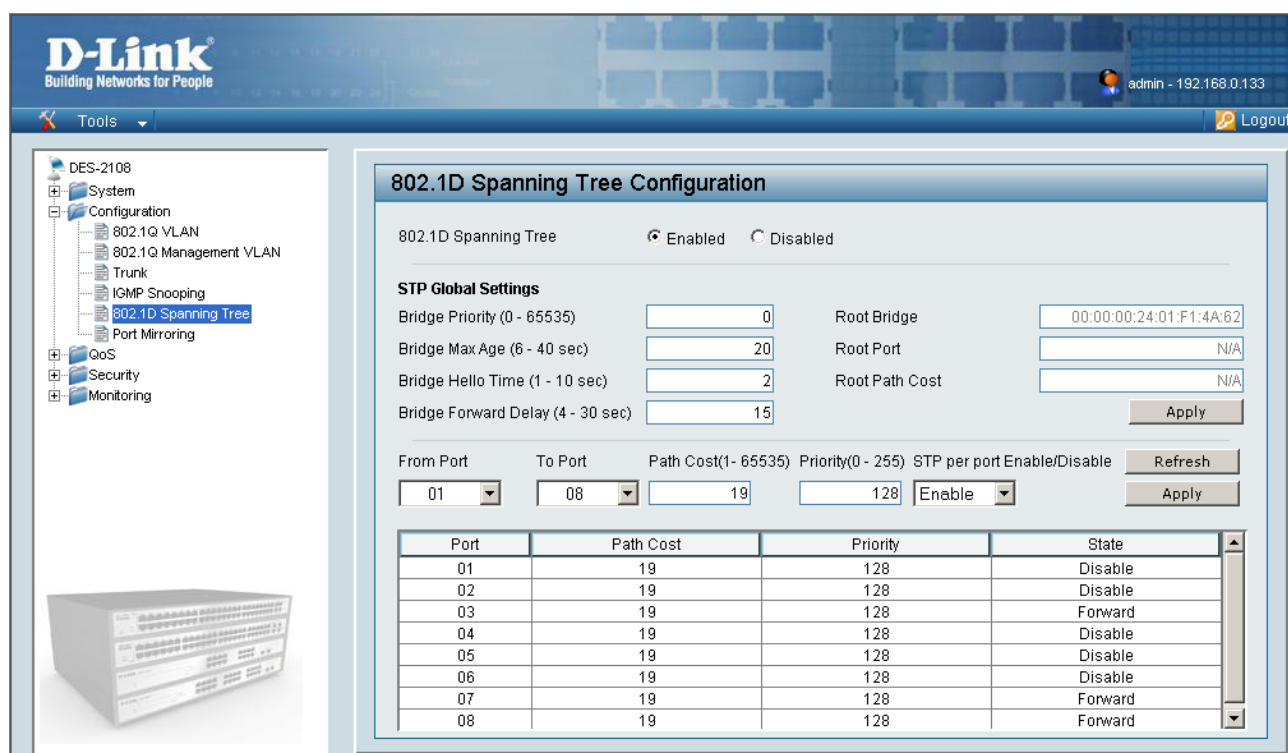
D-Link
Building Networks for People

admin - 192.168.0.133

Tools

Logout

DES-2108
System
Configuration
802.1Q VLAN
802.1Q Management VLAN
Trunk
IGMP Snooping
802.1D Spanning Tree
Port Mirroring
QoS
Security
Monitoring

802.1D Spanning Tree Configuration

802.1D Spanning Tree Enabled Disabled

STP Global Settings

Bridge Priority (0 - 65535) 0
Bridge Max Age (6 - 40 sec) 20
Bridge Hello Time (1 - 10 sec) 2
Bridge Forward Delay (4 - 30 sec) 15

Root Bridge 00:00:00:24:01:F1:4A:62
Root Port N/A
Root Path Cost N/A

Apply

From Port To Port Path Cost(1- 65535) Priority(0 - 255) STP per port Enable/Disable
01 08 19 128 Enable

Refresh
Apply

| Port | Path Cost | Priority | State |
|---|---|---|---|
| 01 | 19 | 128 | Disable |
| 02 | 19 | 128 | Disable |
| 03 | 19 | 128 | Forward |
| 04 | 19 | 128 | Disable |
| 05 | 19 | 128 | Disable |
| 06 | 19 | 128 | Disable |
| 07 | 19 | 128 | Forward |
| 08 | 19 | 128 | Forward |